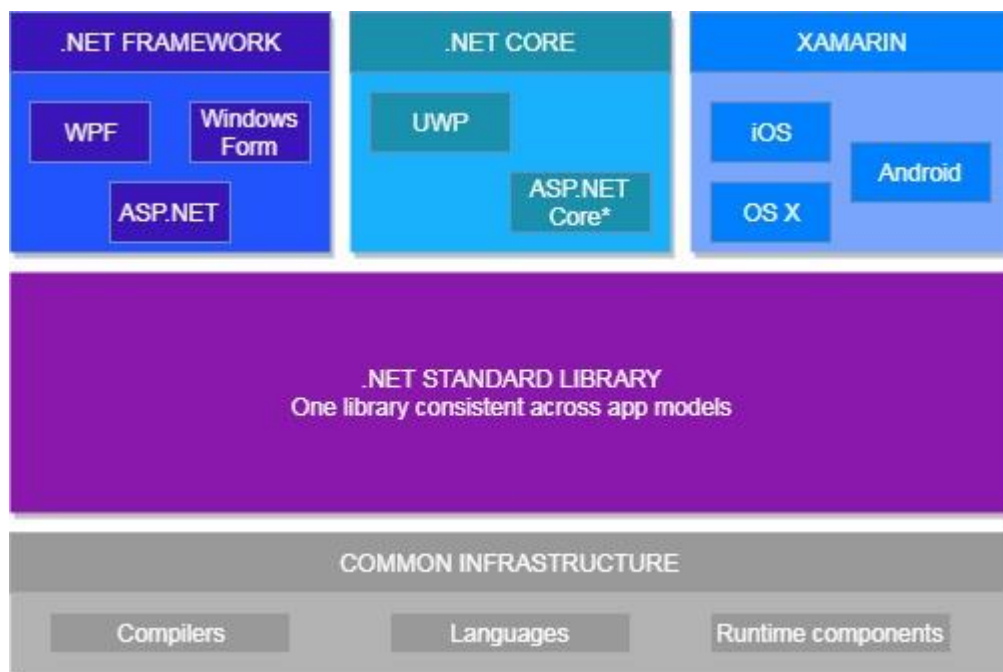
.NET FRAMEWORK

WPF

Windows Form

ASP.NET

.NET CORE

UWP

ASP.NET Core*

XAMARIN

iOS

Android

OS X

.NET STANDARD LIBRARY
One library consistent across app models

COMMON INFRASTRUCTURE

Compilers

Languages

Runtime components